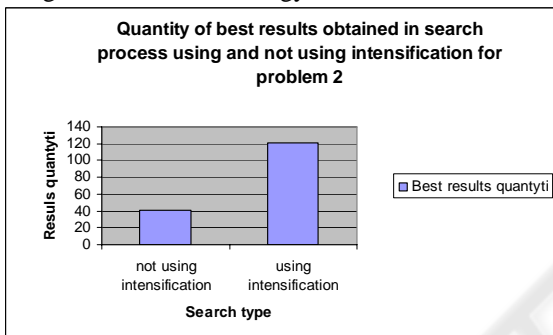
Quantity of best results obtained in search process using and not using intensification for problem 2

140
120
100
80
60
40
20
0

Resuls quantyti

not using intensification

using intensification

Search type

Best results quantyti